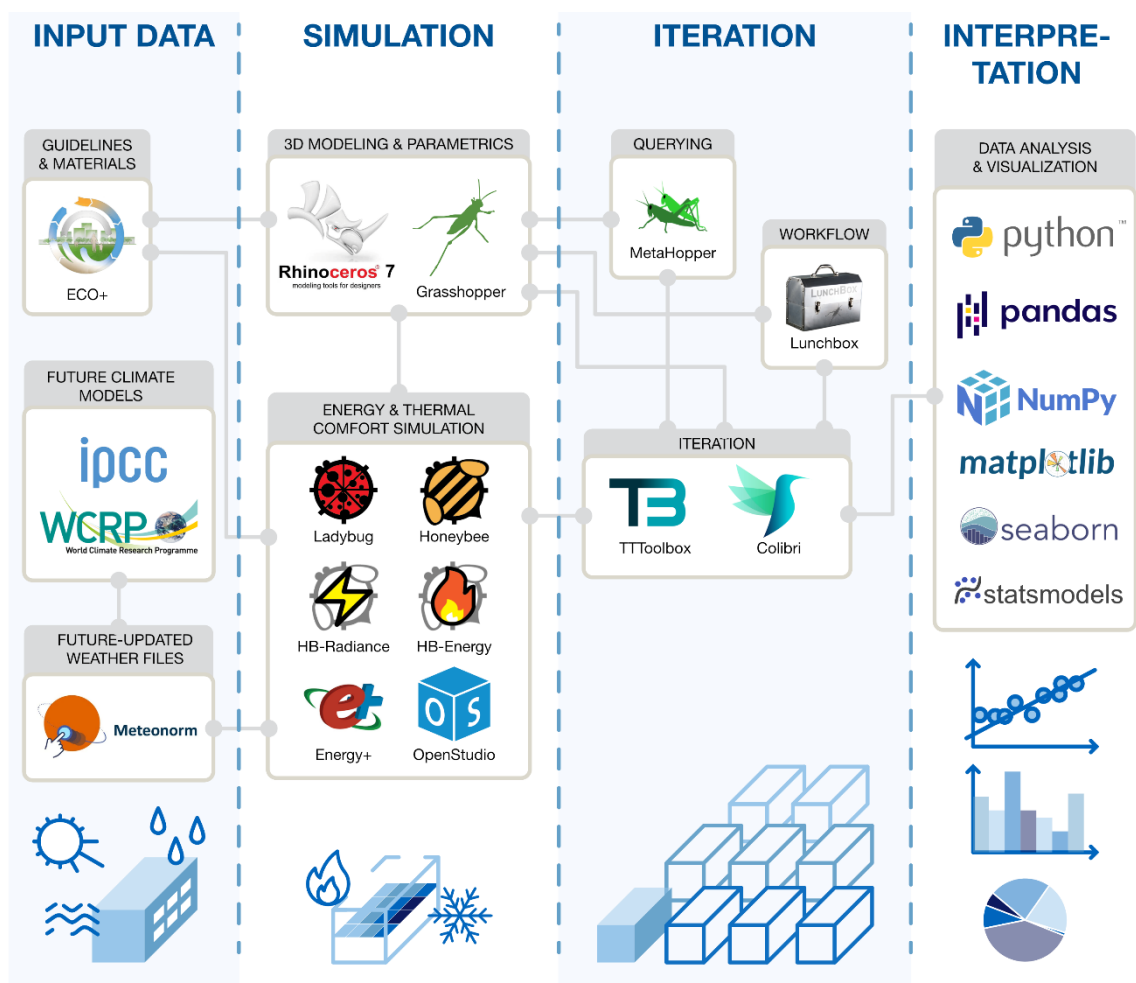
INPUT DATA

GUIDELINES & MATERIALS

ECO+

FUTURE CLIMATE MODELS

ipcc

WCRP
World Climate Research Programme

FUTURE-UPDATED WEATHER FILES

Meteonorm

SIMULATION

3D MODELING & PARAMETRICS

Rhinoceros® 7
modeling tools for designers

Grasshopper

ENERGY & THERMAL COMFORT SIMULATION

Ladybug

Honeybee

HB-Radiance

HB-Energy

Energy+

OpenStudio

ITERATION

QUERYING

MetaHopper

WORKFLOW

LUNCHBOX

Lunchbox

ITERATION

TTToolbox

Colibri

INTERPRETATION

DATA ANALYSIS & VISUALIZATION

python™

pandas

NumPy

matplotlib

seaborn

statsmodels